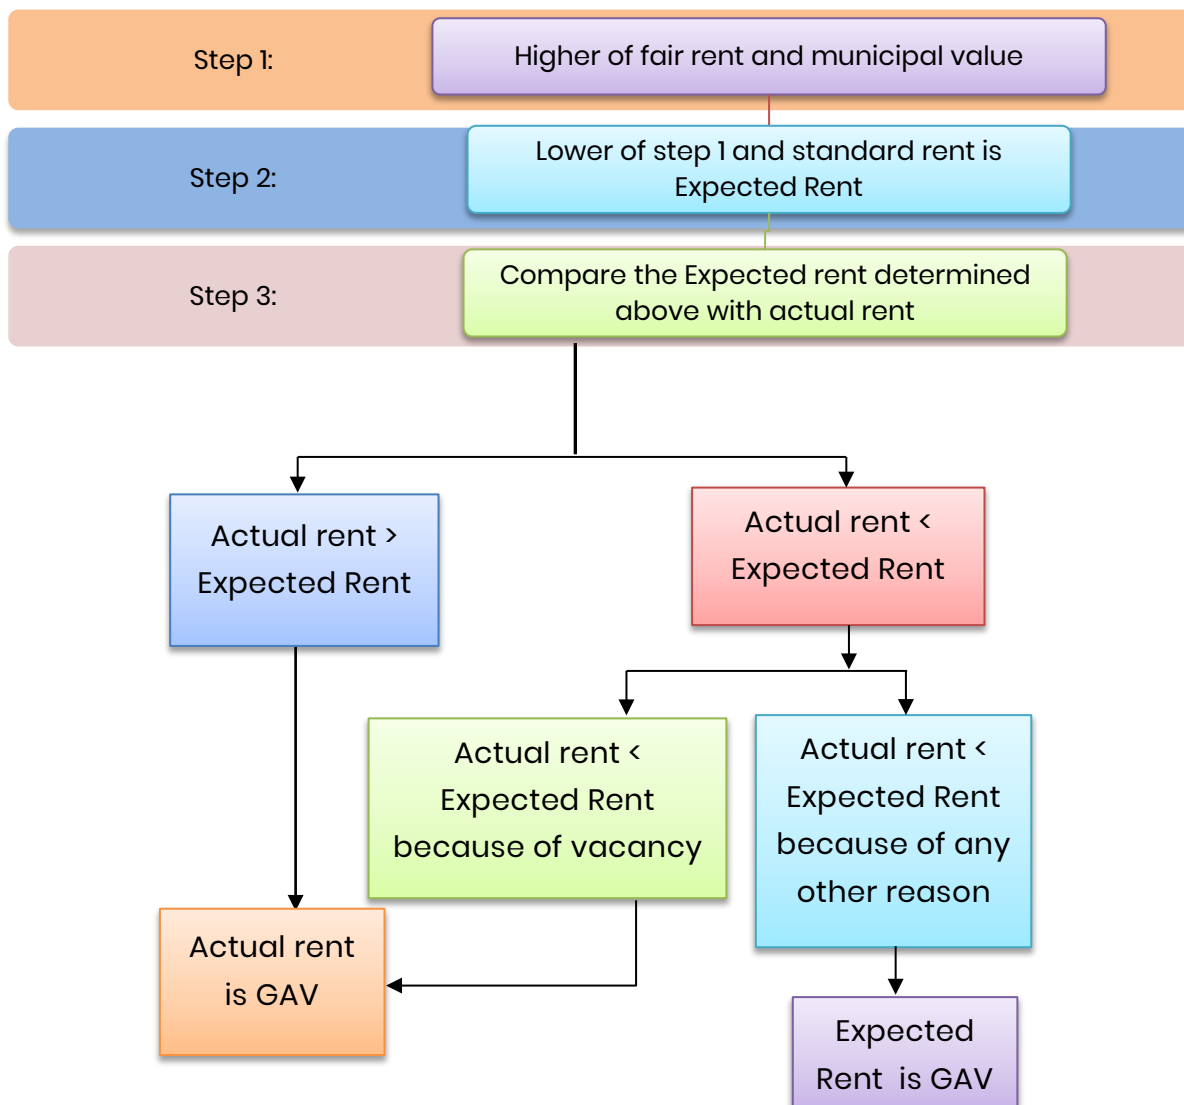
Step 1:

Higher of fair rent and municipal value

Step 2:

Lower of step 1 and standard rent is Expected Rent

Step 3:

Compare the Expected rent determined above with actual rent

Actual rent > Expected Rent

Actual rent < Expected Rent

Actual rent < Expected Rent because of vacancy

Actual rent < Expected Rent because of any other reason

Actual rent is GAV

Expected Rent is GAV